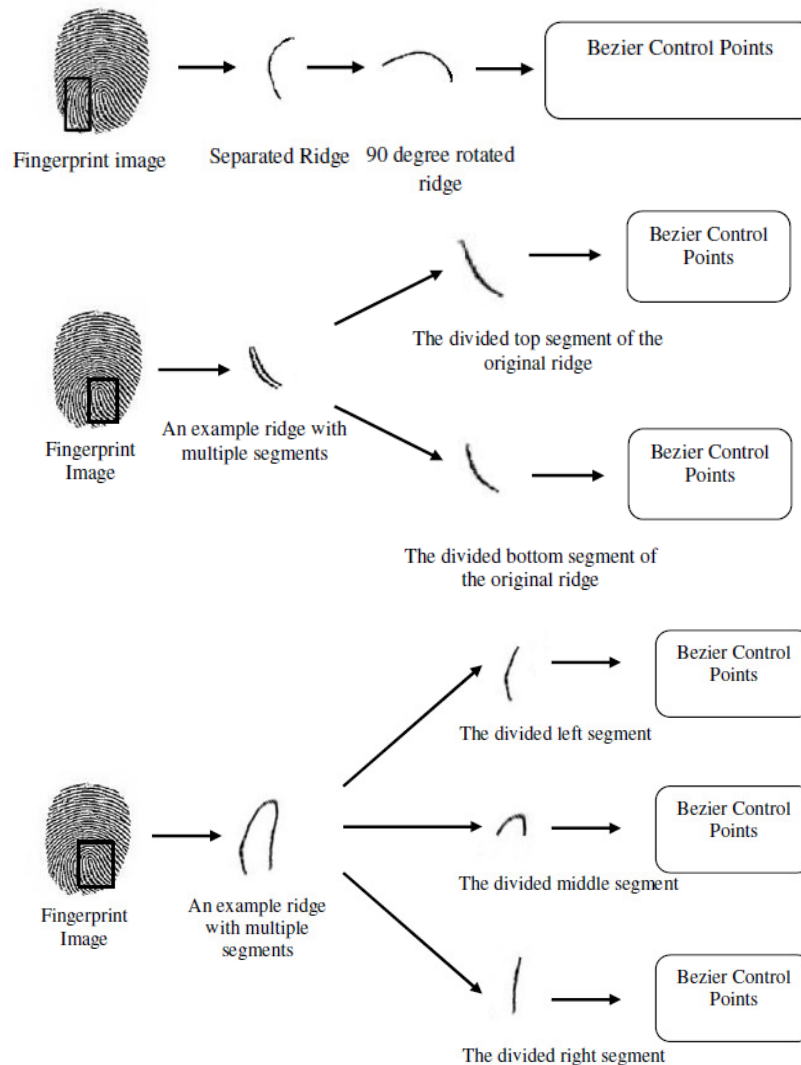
Bezier Control Points

Fingerprint image

Separated Ridge

90 degree rotated ridge

Bezier Control Points

The divided top segment of the original ridge

Fingerprint Image

An example ridge with multiple segments

Bezier Control Points

The divided bottom segment of the original ridge

Bezier Control Points

The divided left segment

Bezier Control Points

The divided middle segment

Fingerprint Image

An example ridge with multiple segments

Bezier Control Points

The divided right segment